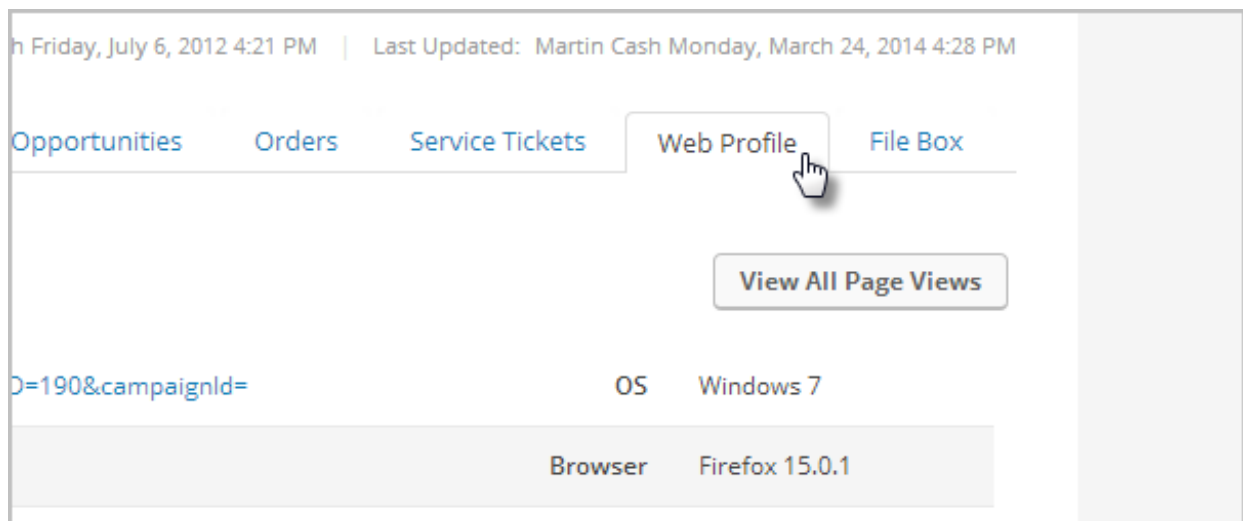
h Friday, July 6, 2012 4:21 PM | Last Updated: Martin Cash Monday, March 24, 2014 4:28 PM

Opportunities Orders Service Tickets Web Profile File Box

View All Page Views

D=190&campaignId= OS Windows 7

Browser Firefox 15.0.1